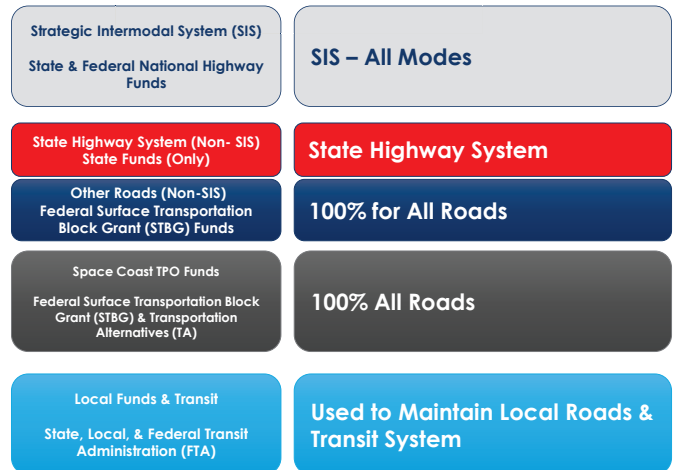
Strategic Intermodal System (SIS)

State & Federal National Highway Funds

SIS – All Modes

State Highway System (Non- SIS) State Funds (Only)

State Highway System

Other Roads (Non-SIS) Federal Surface Transportation Block Grant (STBG) Funds

100% for All Roads

Space Coast TPO Funds

Federal Surface Transportation Block Grant (STBG) & Transportation Alternatives (TA)

100% All Roads

Local Funds & Transit

State, Local, & Federal Transit Administration (FTA)

Used to Maintain Local Roads & Transit System